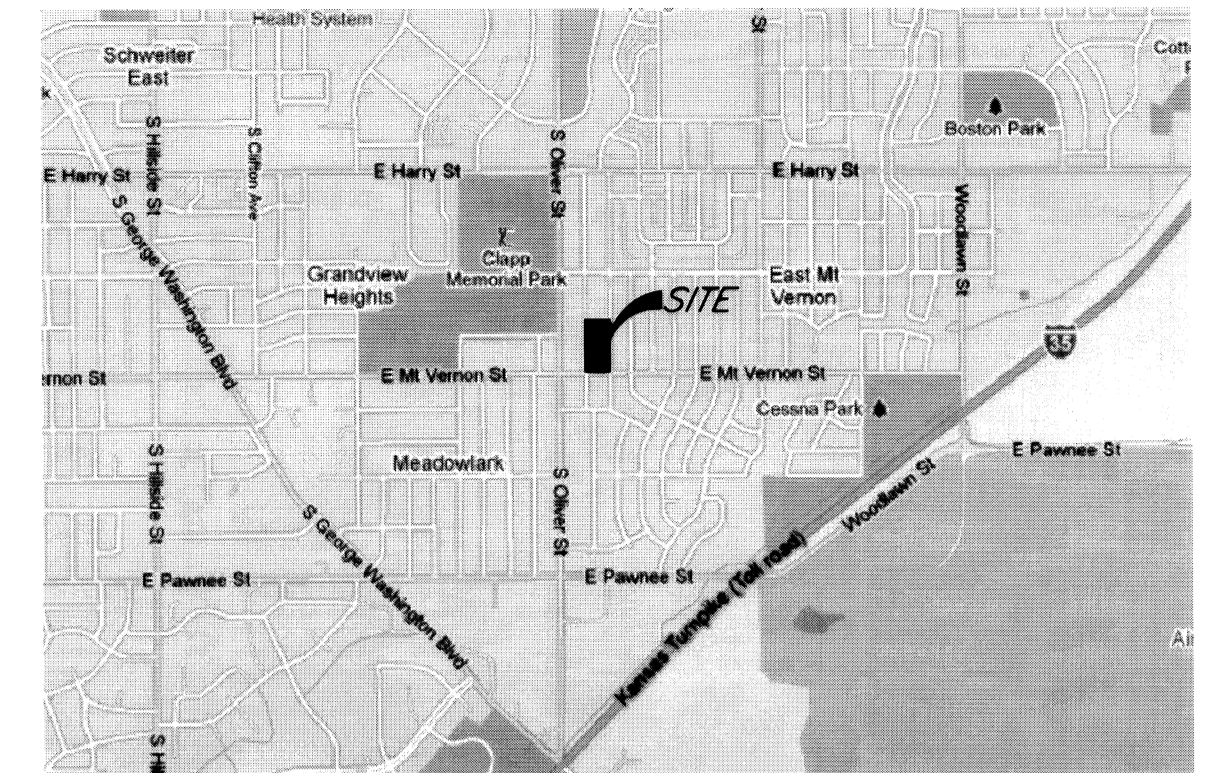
Health System
Schweiter East
k
Cott
P
S
Boston Park
S Hillside St
S Clifton Ave
S Oliver St
E Harry St
E Harry St
E Harry St
Woodlawn St
S George Washington Blvd
Clapp Memorial Park
Grandview Heights
East Mt Vernon
SITE
35
ernon St
E Mt Vernon St
E Mt Vernon St
Cessna Park
E Pawnee St
S Hillside St
Meadowlark
S Oliver St
Woodlawn St
S George Washington Blvd
E Pawnee St
E Pawnee St
Kansas Turnpike (Toll road)
Ai
S Hi